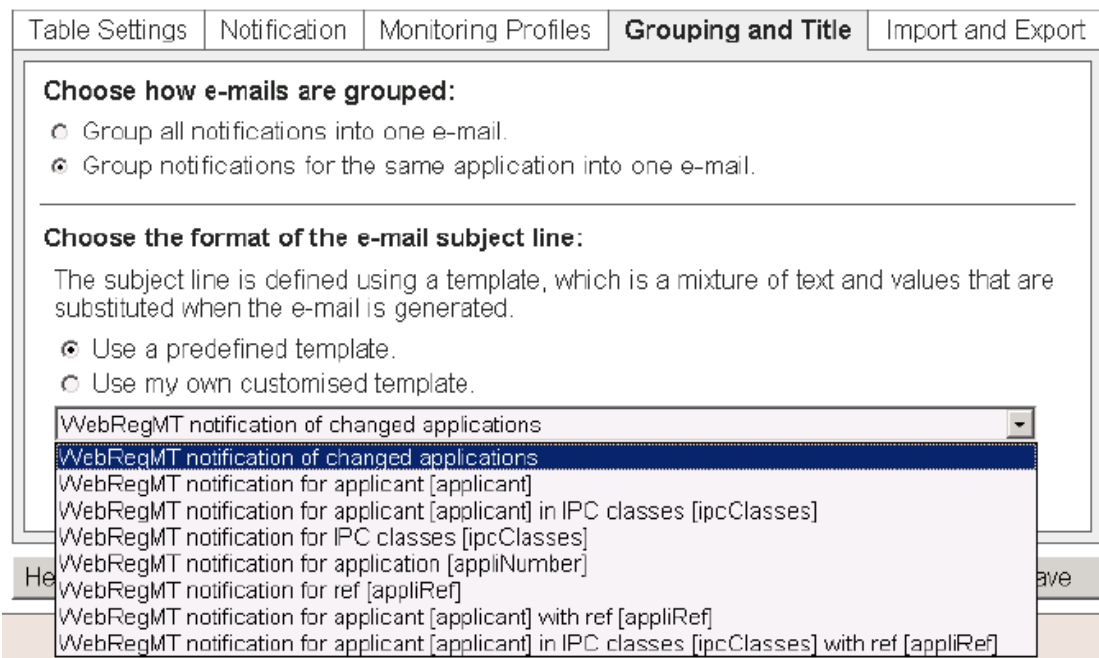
Table Settings | Notification | Monitoring Profiles | Grouping and Title | Import and Export

Choose how e-mails are grouped:

Group all notifications into one e-mail.

Group notifications for the same application into one e-mail.

Choose the format of the e-mail subject line:

The subject line is defined using a template, which is a mixture of text and values that are substituted when the e-mail is generated.

Use a predefined template.

Use my own customised template.

WebRegMT notification of changed applications

WebRegMT notification of changed applications
WebRegMT notification for applicant [applicant]
WebRegMT notification for applicant [applicant] in IPC classes [ipcClasses]
WebRegMT notification for IPC classes [ipcClasses]
WebRegMT notification for application [appliNumber]
WebRegMT notification for ref [appliRef]
WebRegMT notification for applicant [applicant] with ref [appliRef]
WebRegMT notification for applicant [applicant] in IPC classes [ipcClasses] with ref [appliRef]

He

ave